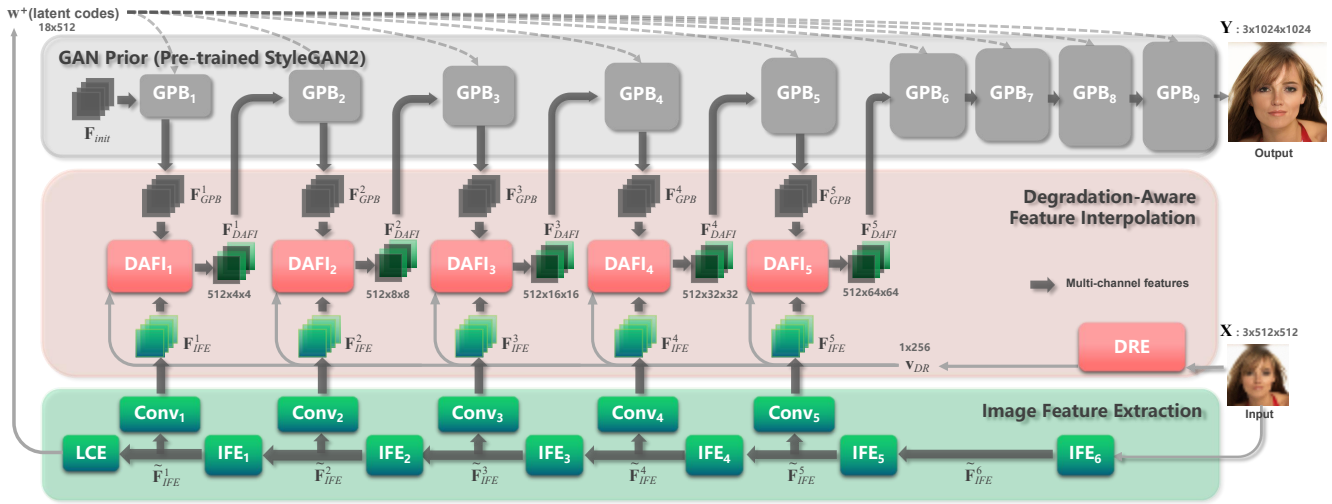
$\mathbf{w}^+$(latent codes)
18x512

$\mathbf{Y}$ : 3x1024x1024

GAN Prior (Pre-trained StyleGAN2)

$\mathbf{F}_{init}$

GPB$_1$ GPB$_2$ GPB$_3$ GPB$_4$ GPB$_5$ GPB$_6$ GPB$_7$ GPB$_8$ GPB$_9$

Output

$\mathbf{F}^1_{GPB}$ $\mathbf{F}^2_{GPB}$ $\mathbf{F}^3_{GPB}$ $\mathbf{F}^4_{GPB}$ $\mathbf{F}^5_{GPB}$

Degradation-Aware Feature Interpolation

$\mathbf{F}^1_{DAFI}$ $\mathbf{F}^2_{DAFI}$ $\mathbf{F}^3_{DAFI}$ $\mathbf{F}^4_{DAFI}$ $\mathbf{F}^5_{DAFI}$

DAFI$_1$ DAFI$_2$ DAFI$_3$ DAFI$_4$ DAFI$_5$

512x4x4 512x8x8 512x16x16 512x32x32 512x64x64

Multi-channel features

$\mathbf{F}^1_{IFE}$ $\mathbf{F}^2_{IFE}$ $\mathbf{F}^3_{IFE}$ $\mathbf{F}^4_{IFE}$ $\mathbf{F}^5_{IFE}$

$\mathbf{X}$ : 3x512x512

DRE

1x256
$\mathbf{v}_{DR}$

Input

Image Feature Extraction

Conv$_1$ Conv$_2$ Conv$_3$ Conv$_4$ Conv$_5$

LCE IFE$_1$ IFE$_2$ IFE$_3$ IFE$_4$ IFE$_5$ IFE$_6$

$\widetilde{\mathbf{F}}^1_{IFE}$ $\widetilde{\mathbf{F}}^2_{IFE}$ $\widetilde{\mathbf{F}}^3_{IFE}$ $\widetilde{\mathbf{F}}^4_{IFE}$ $\widetilde{\mathbf{F}}^5_{IFE}$ $\widetilde{\mathbf{F}}^6_{IFE}$